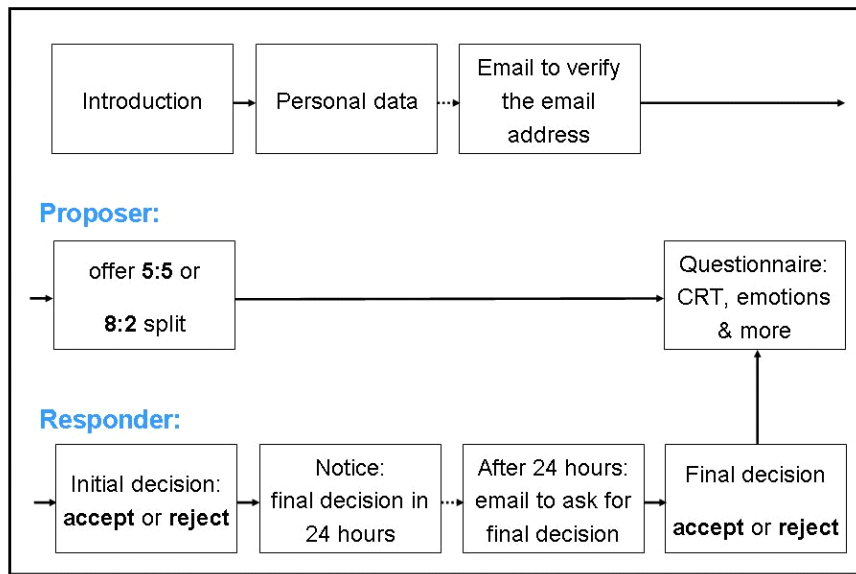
Introduction

Personal data

Email to verify the email address

Proposer:

offer 5:5 or 8:2 split

Questionnaire: CRT, emotions & more

Responder:

Initial decision: accept or reject

Notice: final decision in 24 hours

After 24 hours: email to ask for final decision

Final decision accept or reject